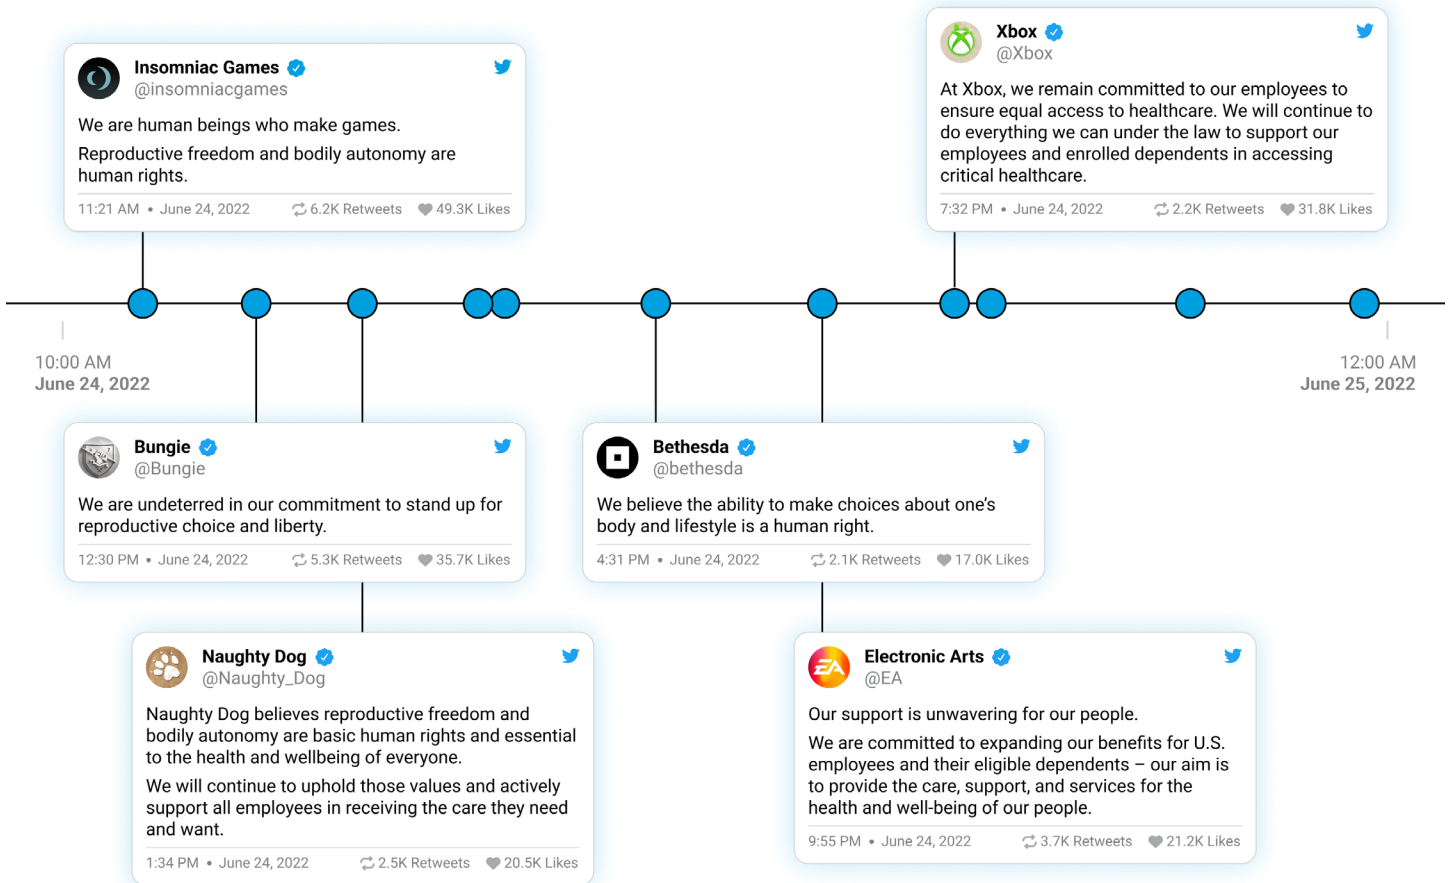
Insomniac Games
@insomniacgames

We are human beings who make games.

Reproductive freedom and bodily autonomy are human rights.

11:21 AM • June 24, 2022 6.2K Retweets 49.3K Likes

Xbox
@Xbox

At Xbox, we remain committed to our employees to ensure equal access to healthcare. We will continue to do everything we can under the law to support our employees and enrolled dependents in accessing critical healthcare.

7:32 PM • June 24, 2022 2.2K Retweets 31.8K Likes

10:00 AM
June 24, 2022

12:00 AM
June 25, 2022

Bungie
@Bungie

We are undeterred in our commitment to stand up for reproductive choice and liberty.

12:30 PM • June 24, 2022 5.3K Retweets 35.7K Likes

Bethesda
@bethesda

We believe the ability to make choices about one's body and lifestyle is a human right.

4:31 PM • June 24, 2022 2.1K Retweets 17.0K Likes

Naughty Dog
@Naughty_Dog

Naughty Dog believes reproductive freedom and bodily autonomy are basic human rights and essential to the health and wellbeing of everyone.

We will continue to uphold those values and actively support all employees in receiving the care they need and want.

1:34 PM • June 24, 2022 2.5K Retweets 20.5K Likes

Electronic Arts
@EA

Our support is unwavering for our people.

We are committed to expanding our benefits for U.S. employees and their eligible dependents – our aim is to provide the care, support, and services for the health and well-being of our people.

9:55 PM • June 24, 2022 3.7K Retweets 21.2K Likes